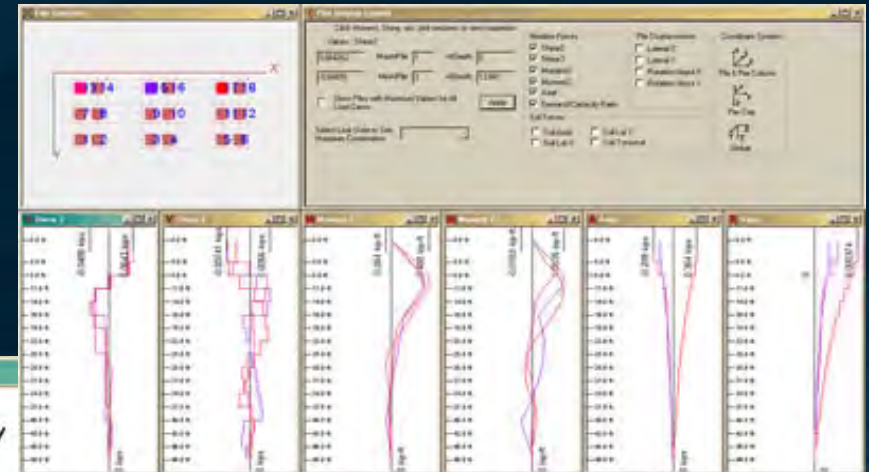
Pile Selection
X
4
6
8
10
12
Y

Pile Graphing Control
Click Moment, Shear, etc. plot windows to view responses
Values - Shear2
MoveFile
MoveFile
Show Piles with Maximum Values for All Load Cases
Apply
Select Load Case or Gen. Response Combination
Member Forces
Shear2
Shear3
Moment2
Moment3
Axial
Torsion/Capacity Ratio
Soil Forces
Soil Axial
Soil Lat 2
Soil Lat 3
Soil Torsional
Pile Displacements
Lateral 2
Lateral 3
Rotation About 2
Rotation About 3
Coordinate System
Pile & Pile Column
Pile Cap
Global

Shear 2
Shear 3
Moment 2
Moment 3
Axial
Torsion

kips
kips
kips
kips
kip-ft
kip-ft
kip-ft
kip-ft
kips
kips
kip-ft

y